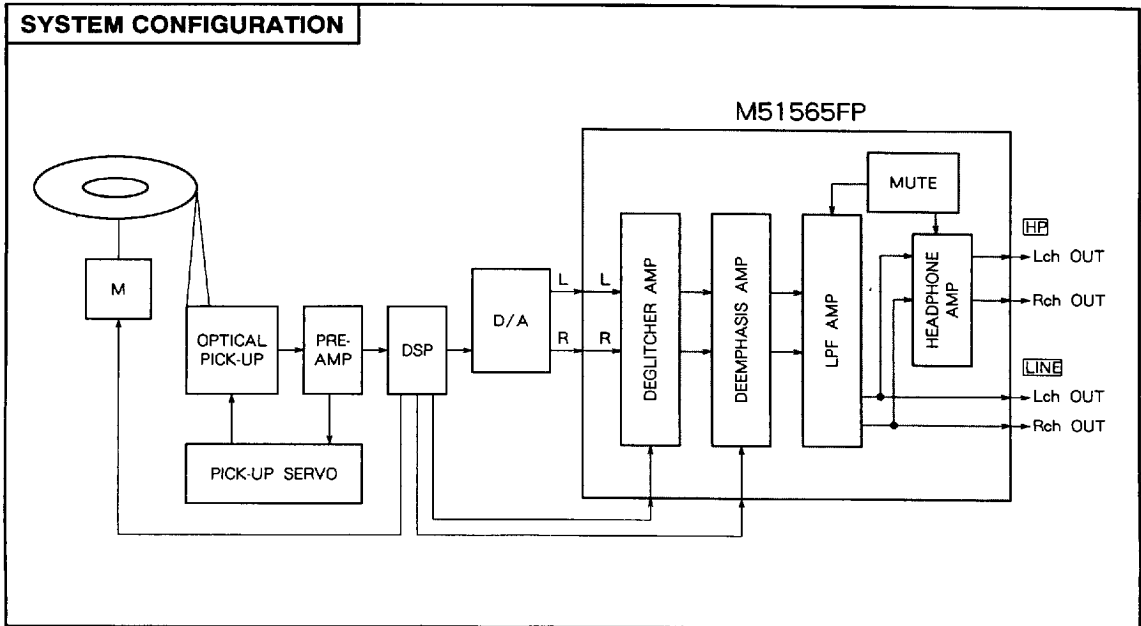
SYSTEM CONFIGURATION

M51565FP

M

OPTICAL PICK-UP

PRE-AMP

DSP

D/A

L

R

L

R

DEGLITCHER AMP

DEEMPHASIS AMP

LPF AMP

MUTE

HEADPHONE AMP

HP

Lch OUT

Rch OUT

LINE

Lch OUT

Rch OUT

PICK-UP SERVO